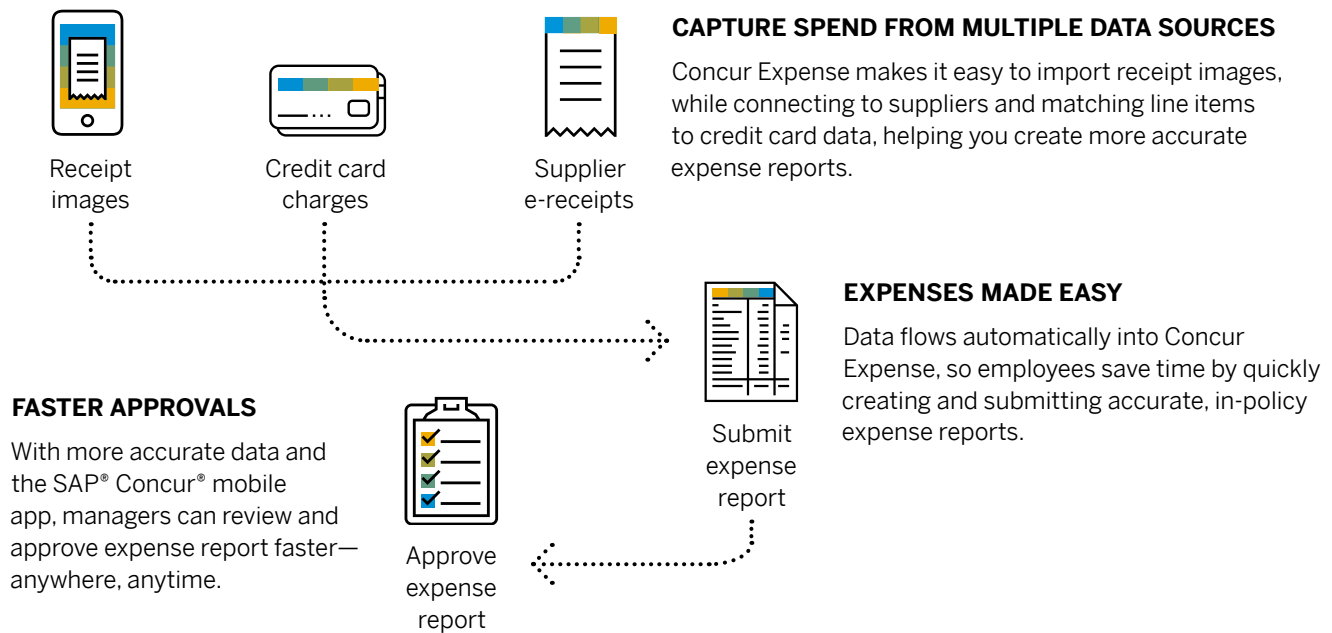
Receipt images

Credit card charges

Supplier e-receipts

CAPTURE SPEND FROM MULTIPLE DATA SOURCES

Concur Expense makes it easy to import receipt images, while connecting to suppliers and matching line items to credit card data, helping you create more accurate expense reports.

EXPENSES MADE EASY

Data flows automatically into Concur Expense, so employees save time by quickly creating and submitting accurate, in-policy expense reports.

Submit expense report

FASTER APPROVALS

With more accurate data and the SAP® Concur® mobile app, managers can review and approve expense report faster—anywhere, anytime.

Approve expense report